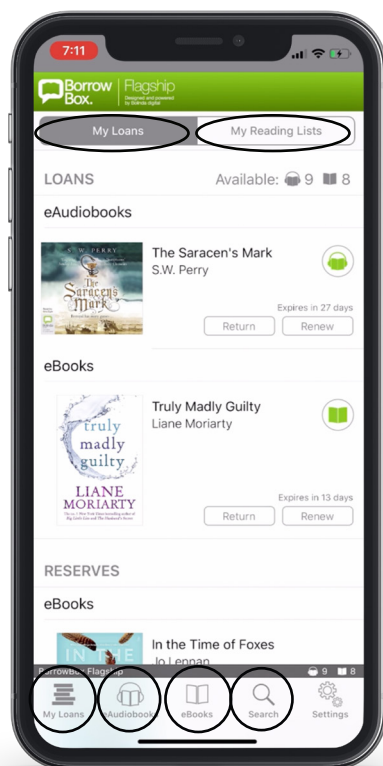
7:11

Borrow Box. | Flagship
Designed and powered by Bolinda digital

My Loans
My Reading Lists

LOANS
Available: 9 8

eAudiobooks

S.W. PERRY
The Saracen's Mark

The Saracen's Mark
S.W. Perry

Expires in 27 days
Return
Renew

eBooks

truly madly guilty
LIANE MORIARTY

Truly Madly Guilty
Liane Moriarty

Expires in 13 days
Return
Renew

RESERVES

eBooks

In the Time of Foxes
Jo Lennan

BorrowBox Flagship
9 8

My Loans
eAudiobooks
eBooks
Search
Settings